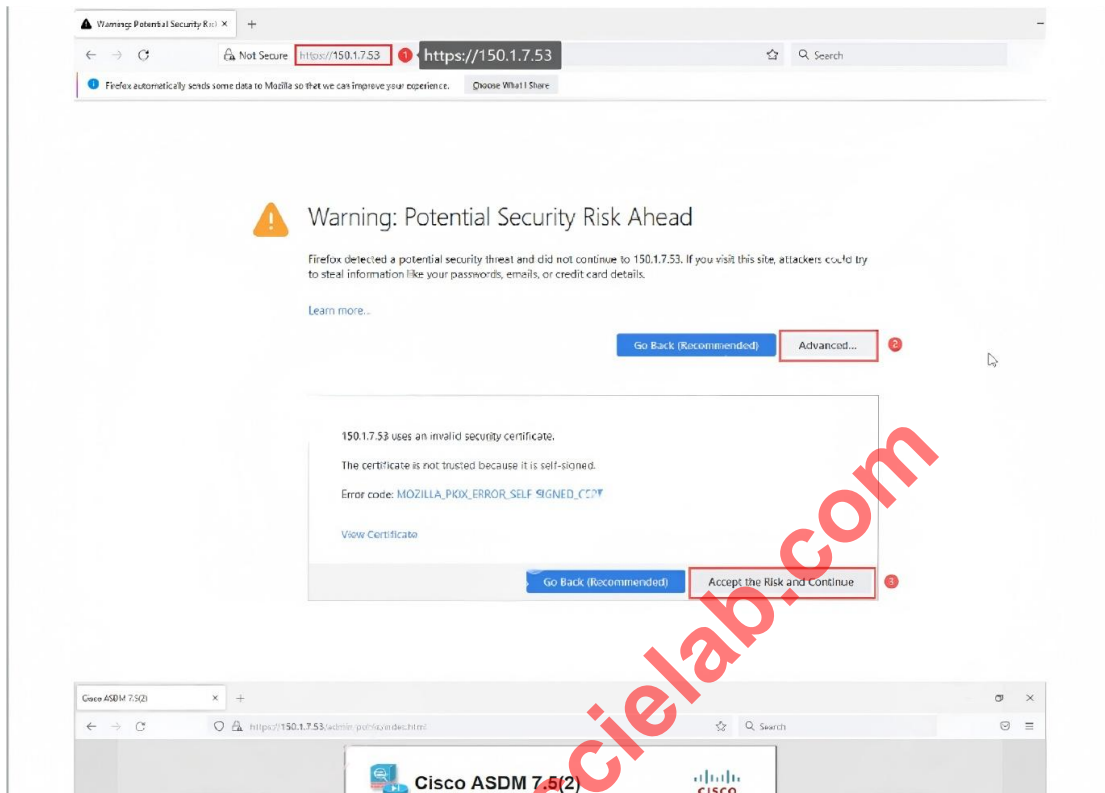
Warning: Potential Security Ri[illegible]

Not Secure https://150.1.7.53 1 https://150.1.7.53

Search

Firefox automatically sends some data to Mozilla so that we can improve your experience. Choose What I Share

Warning: Potential Security Risk Ahead

Firefox detected a potential security threat and did not continue to 150.1.7.53. If you visit this site, attackers could try to steal information like your passwords, emails, or credit card details.

Learn more...

Go Back (Recommended) Advanced... 2

150.1.7.53 uses an invalid security certificate.

The certificate is not trusted because it is self-signed.

Error code: MOZILLA_PKIX_ERROR_SELF_SIGNED_CERT

View Certificate

Go Back (Recommended) Accept the Risk and Continue 3

Cisco ASDM 7.5(2)

https://150.1.7.53/admin/public/index.html

Search

Cisco ASDM 7.5(2)

cisco

ccielab.com